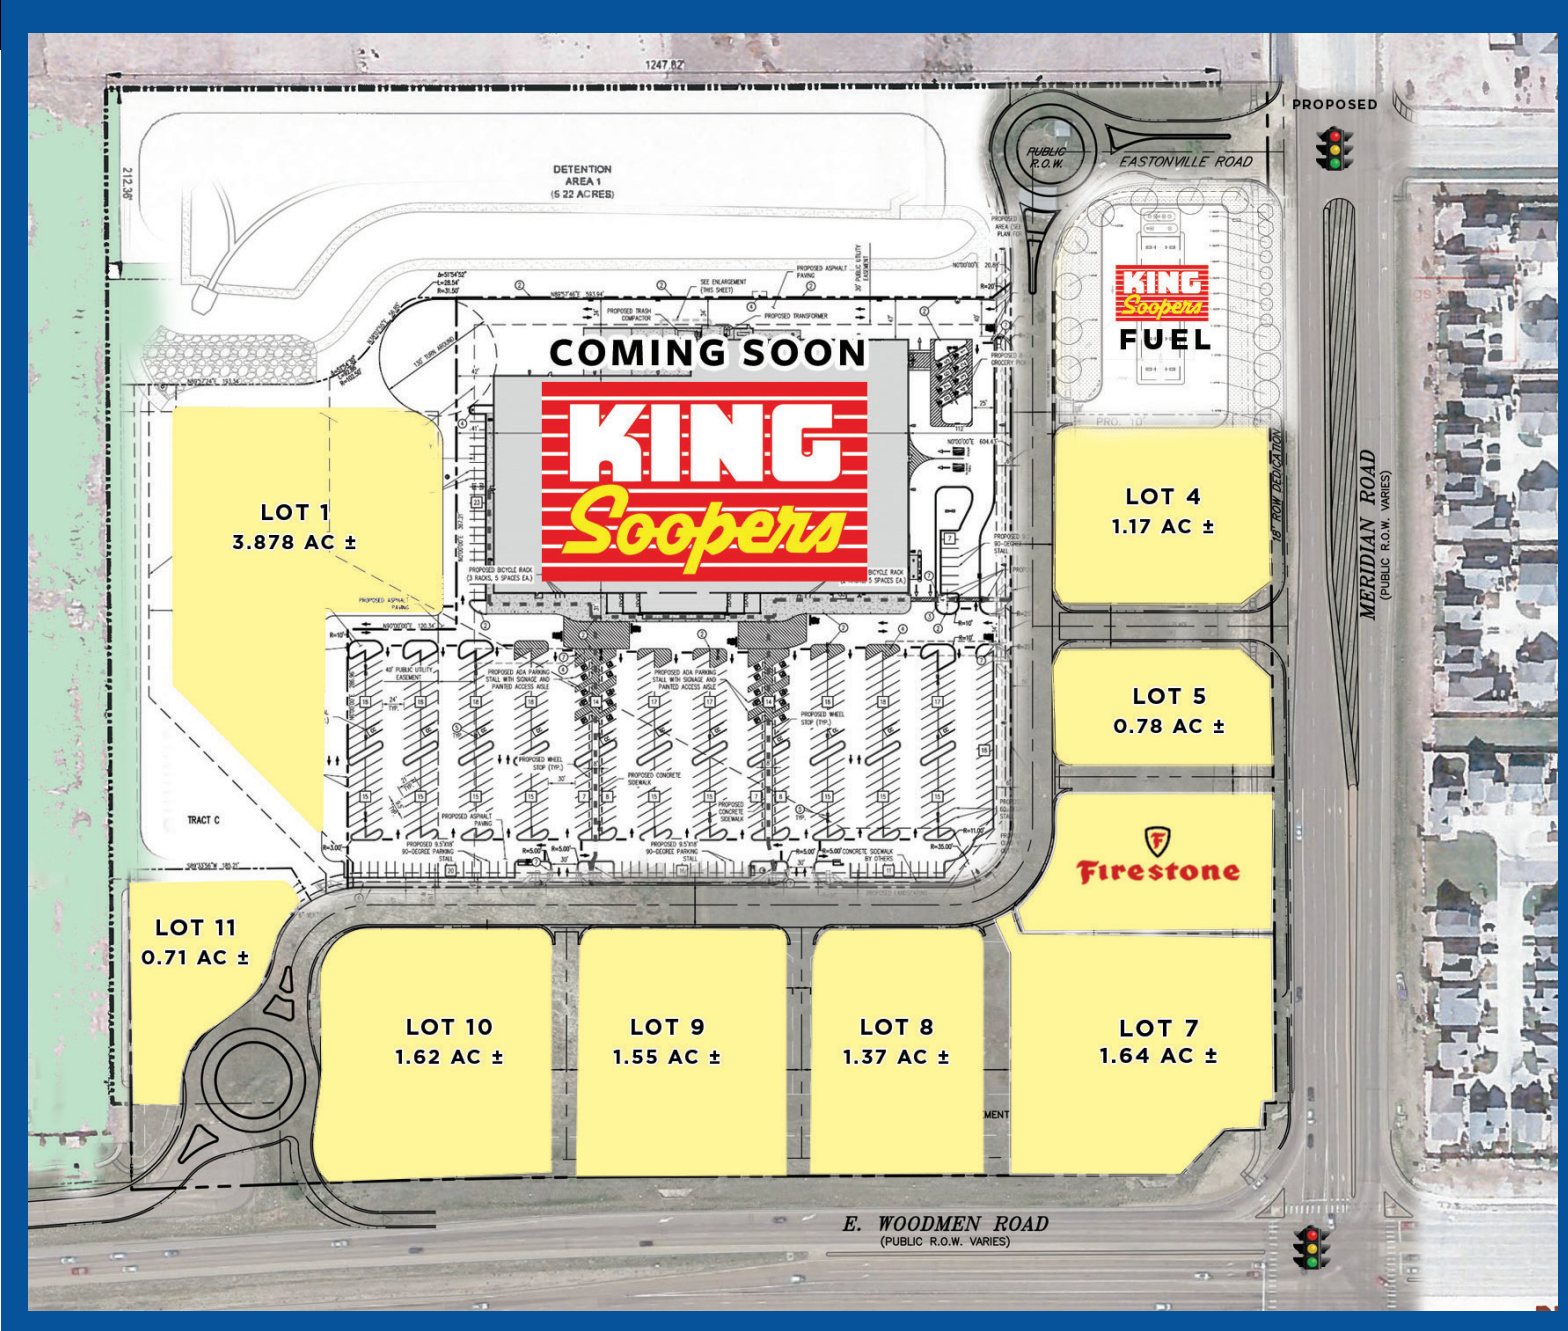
1247.82'

212.38'

DETENTION AREA 1 (5.22 ACRES)

PROPOSED

PUBLIC R.O.W.

EASTONVILLE ROAD

KING Soopers FUEL

COMING SOON

KING Soopers

LOT 1
3.878 AC ±

LOT 4
1.17 AC ±

18' ROW DEDICATION

MERIDIAN ROAD
(PUBLIC R.O.W. VARIES)

LOT 5
0.78 AC ±

Firestone

TRACT C

LOT 11
0.71 AC ±

LOT 10
1.62 AC ±

LOT 9
1.55 AC ±

LOT 8
1.37 AC ±

LOT 7
1.64 AC ±

E. WOODMEN ROAD
(PUBLIC R.O.W. VARIES)